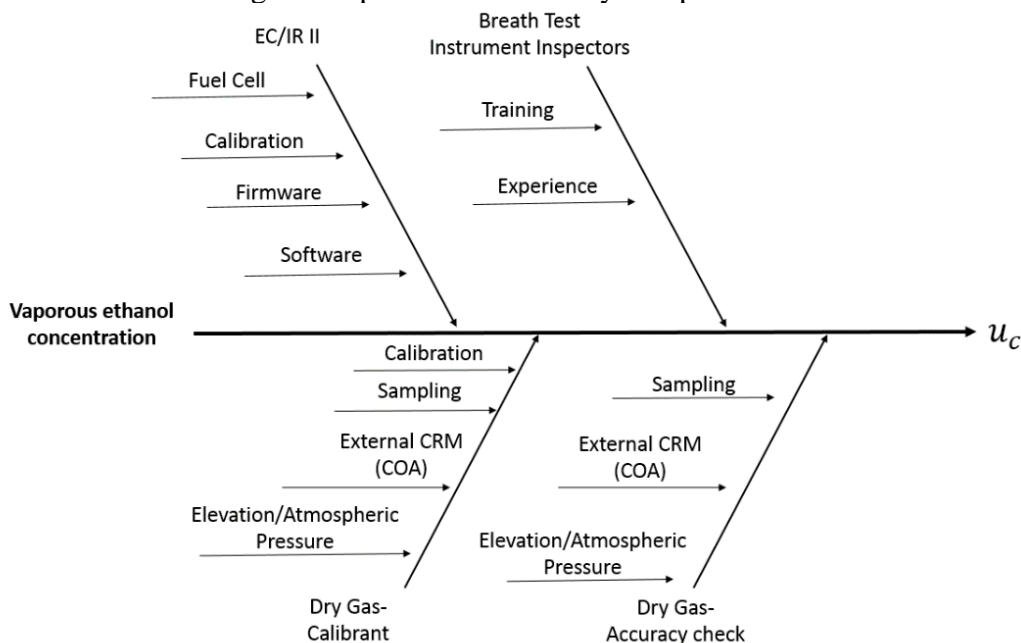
EC/IR II

Fuel Cell

Calibration

Firmware

Software

Breath Test Instrument Inspectors

Training

Experience

Vaporous ethanol concentration

$u_c$

Calibration

Sampling

External CRM (COA)

Elevation/Atmospheric Pressure

Dry Gas- Calibrant

Sampling

External CRM (COA)

Elevation/Atmospheric Pressure

Dry Gas- Accuracy check